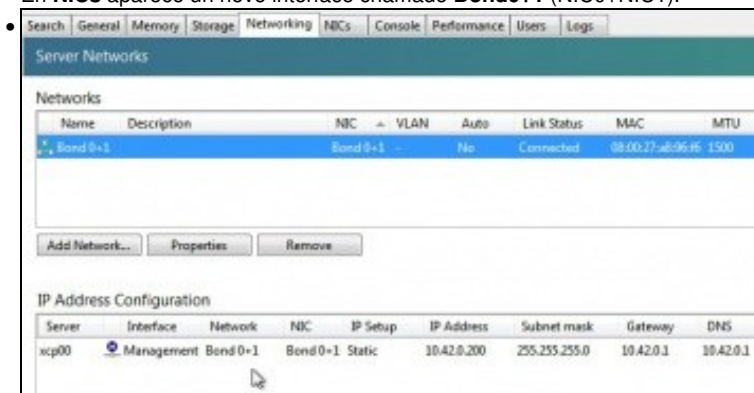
En **NICs** aparece un novo interface chamado **Bond0+1** (NIC0+NIC1).

Search | General | Memory | Storage | Networking | NICs | Console | Performance | Users | Logs

Server Networks

Networks

| Name | Description | NIC | VLAN | Auto | Link Status | MAC | MTU |
|---|---|---|---|---|---|---|---|
| Bond 0+1 | | Bond 0+1 | - | No | Connected | 08:00:27:a8:96:f6 | 1500 |

Add Network... | Properties | Remove

IP Address Configuration

| Server | Interface | Network | NIC | IP Setup | IP Address | Subnet mask | Gateway | DNS |
|---|---|---|---|---|---|---|---|---|
| xcp00 | Management | Bond 0+1 | Bond 0+1 | Static | 10.42.0.200 | 255.255.255.0 | 10.42.0.1 | 10.42.0.1 |